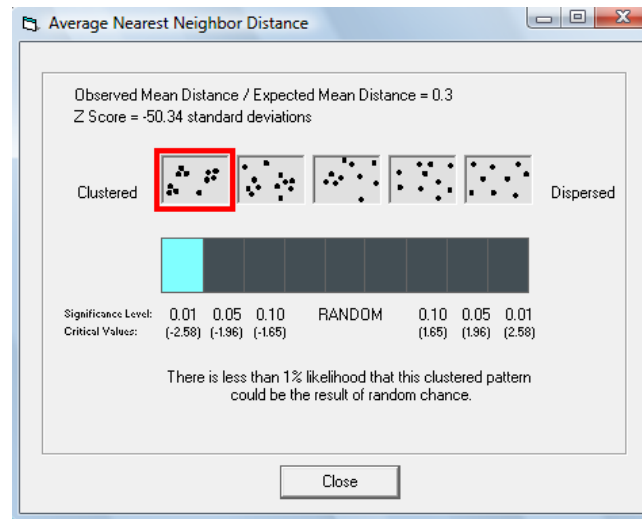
Average Nearest Neighbor Distance

Observed Mean Distance / Expected Mean Distance = 0.3
Z Score = -50.34 standard deviations

Clustered

Dispersed

Significance Level: 0.01 0.05 0.10 RANDOM 0.10 0.05 0.01
Critical Values: (-2.58) (-1.96) (-1.65) (1.65) (1.96) (2.58)

There is less than 1% likelihood that this clustered pattern could be the result of random chance.

Close